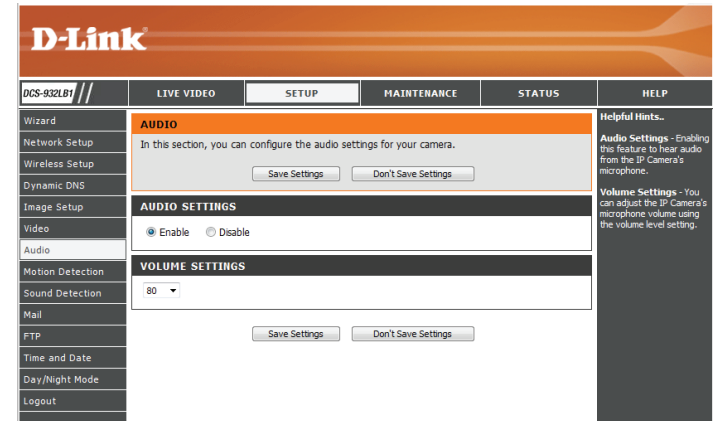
D-Link

DCS-932LB1

LIVE VIDEO

SETUP

MAINTENANCE

STATUS

HELP

Wizard

Network Setup

Wireless Setup

Dynamic DNS

Image Setup

Video

Audio

Motion Detection

Sound Detection

Mail

FTP

Time and Date

Day/Night Mode

Logout

AUDIO

In this section, you can configure the audio settings for your camera.

Save Settings

Don't Save Settings

AUDIO SETTINGS

Enable Disable

VOLUME SETTINGS

80

Save Settings

Don't Save Settings

Helpful Hints..

Audio Settings - Enabling this feature to hear audio from the IP Camera's microphone.

Volume Settings - You can adjust the IP Camera's microphone volume using the volume level setting.